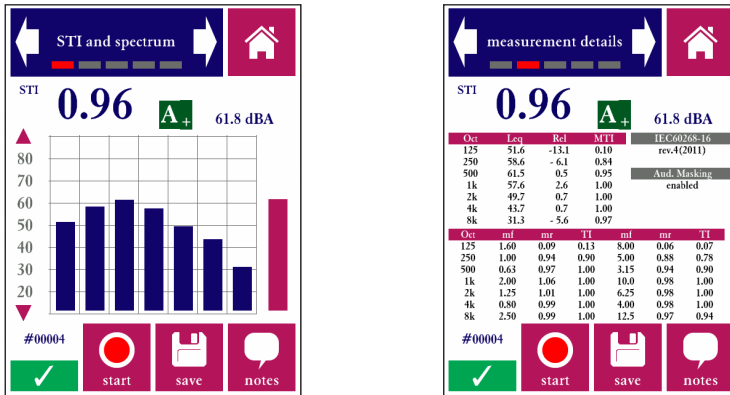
STI and spectrum

STI
0.96
A+
61.8 dBA

80
70
60
50
40
30
20

#00004

✓
start
save
notes

measurement details

STI
0.96
A+
61.8 dBA

| Oct | Leq | Rel | MTI |
|---|---|---|---|
| 125 | 51.6 | -13.1 | 0.10 |
| 250 | 58.6 | - 6.1 | 0.84 |
| 500 | 61.5 | 0.5 | 0.95 |
| 1k | 57.6 | 2.6 | 1.00 |
| 2k | 49.7 | 0.7 | 1.00 |
| 4k | 43.7 | 0.7 | 1.00 |
| 8k | 31.3 | - 5.6 | 0.97 |

IEC60268-16
rev.4(2011)

Aud. Masking
enabled

| Oct | mf | mr | TI | mf | mr | TI |
|---|---|---|---|---|---|---|
| 125 | 1.60 | 0.09 | 0.13 | 8.00 | 0.06 | 0.07 |
| 250 | 1.00 | 0.94 | 0.90 | 5.00 | 0.88 | 0.78 |
| 500 | 0.63 | 0.97 | 1.00 | 3.15 | 0.94 | 0.90 |
| 1k | 2.00 | 1.06 | 1.00 | 10.0 | 0.98 | 1.00 |
| 2k | 1.25 | 1.01 | 1.00 | 6.25 | 0.98 | 1.00 |
| 4k | 0.80 | 0.99 | 1.00 | 4.00 | 0.98 | 1.00 |
| 8k | 2.50 | 0.99 | 1.00 | 12.5 | 0.97 | 0.94 |

#00004

✓
start
save
notes